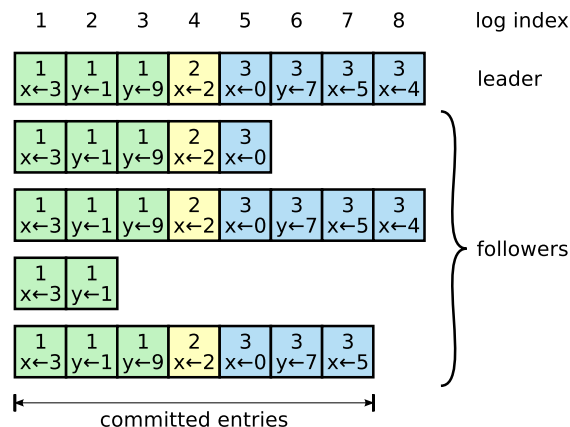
1 2 3 4 5 6 7 8 log index

| 1 $x\leftarrow3$ | 1 $y\leftarrow1$ | 1 $y\leftarrow9$ | 2 $x\leftarrow2$ | 3 $x\leftarrow0$ | 3 $y\leftarrow7$ | 3 $x\leftarrow5$ | 3 $x\leftarrow4$ |
|---|---|---|---|---|---|---|---|

leader

| 1 $x\leftarrow3$ | 1 $y\leftarrow1$ | 1 $y\leftarrow9$ | 2 $x\leftarrow2$ | 3 $x\leftarrow0$ |
|---|---|---|---|---|

| 1 $x\leftarrow3$ | 1 $y\leftarrow1$ | 1 $y\leftarrow9$ | 2 $x\leftarrow2$ | 3 $x\leftarrow0$ | 3 $y\leftarrow7$ | 3 $x\leftarrow5$ | 3 $x\leftarrow4$ |
|---|---|---|---|---|---|---|---|

| 1 $x\leftarrow3$ | 1 $y\leftarrow1$ |
|---|---|

| 1 $x\leftarrow3$ | 1 $y\leftarrow1$ | 1 $y\leftarrow9$ | 2 $x\leftarrow2$ | 3 $x\leftarrow0$ | 3 $y\leftarrow7$ | 3 $x\leftarrow5$ |
|---|---|---|---|---|---|---|

followers

committed entries